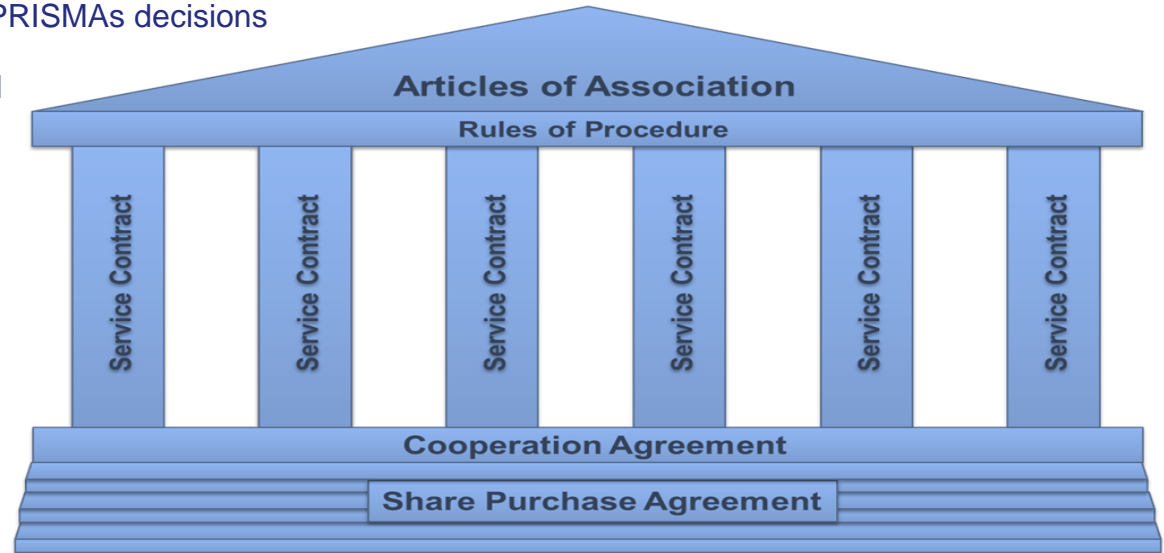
PRISMAs decisions

Articles of Association

Rules of Procedure

Service Contract

Service Contract

Service Contract

Service Contract

Service Contract

Service Contract

Cooperation Agreement

Share Purchase Agreement